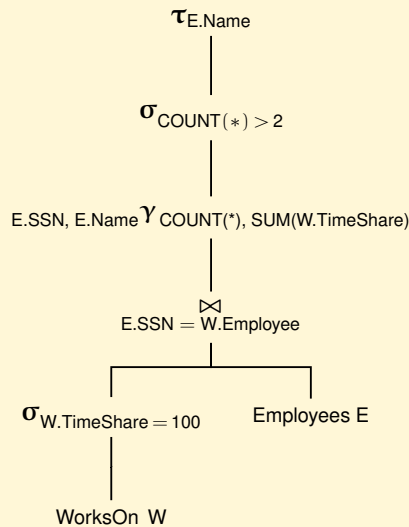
$\tau_{\text{E.Name}}$

$\sigma_{\text{COUNT}(*) > 2}$

$_{\text{E.SSN, E.Name}}\gamma_{\text{COUNT(*), SUM(W.TimeShare)}}$

$\bowtie_{\text{E.SSN} = \text{W.Employee}}$

$\sigma_{\text{W.TimeShare} = 100}$

Employees E

WorksOn W